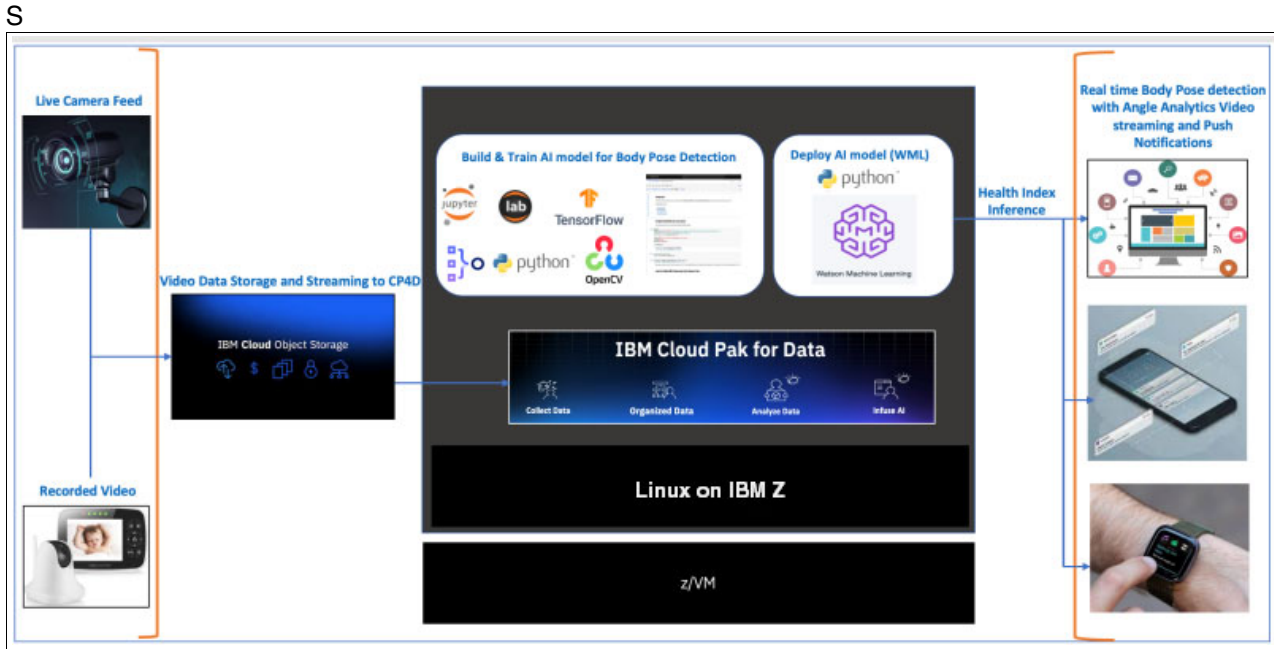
S

Live Camera Feed

Recorded Video

Video Data Storage and Streaming to CP4D

IBM Cloud Object Storage

Build & Train AI model for Body Pose Detection

jupyter

lab

TensorFlow

python

OpenCV

Deploy AI model (WML)

python

Watson Machine Learning

IBM Cloud Pak for Data

Collect Data

Organized Data

Analyze Data

Infuse AI

Linux on IBM Z

z/VM

Health Index Inference

Real time Body Pose detection with Angle Analytics Video streaming and Push Notifications